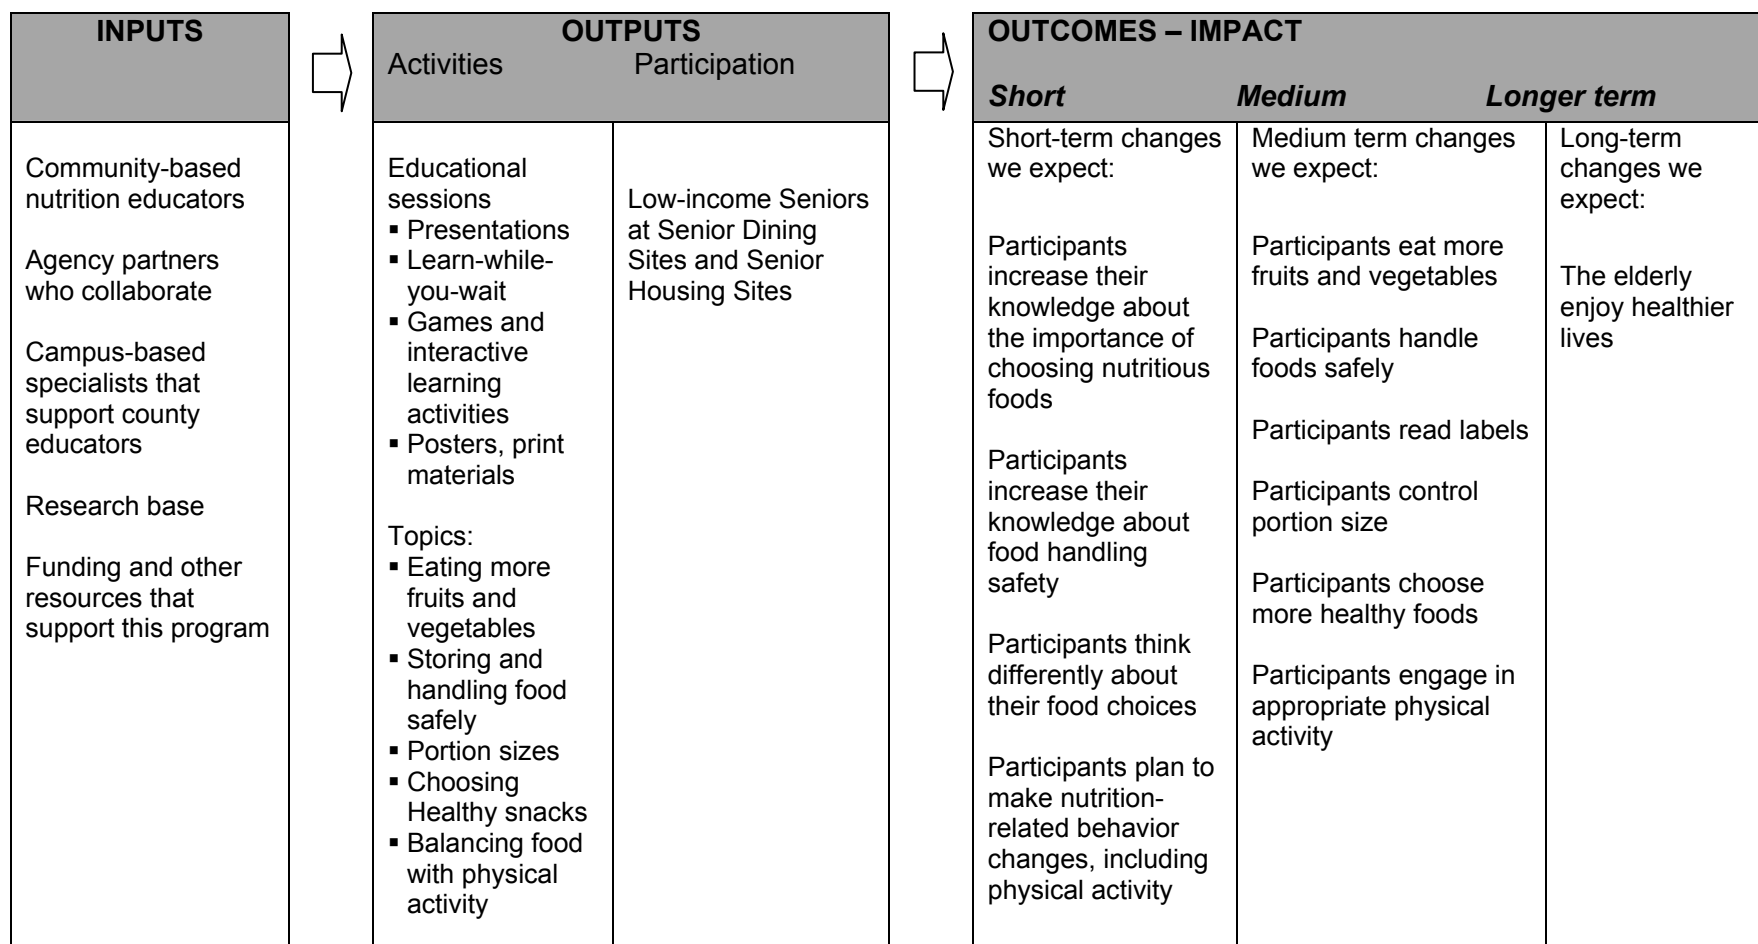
| INPUTS |
|---|
| Community-based nutrition educators<br><br>Agency partners who collaborate<br><br>Campus-based specialists that support county educators<br><br>Research base<br><br>Funding and other resources that support this program |

| OUTPUTS Activities | Participation |
|---|---|
| Educational sessions<br>▪ Presentations<br>▪ Learn-while-you-wait<br>▪ Games and interactive learning activities<br>▪ Posters, print materials<br><br>Topics:<br>▪ Eating more fruits and vegetables<br>▪ Storing and handling food safely<br>▪ Portion sizes<br>▪ Choosing Healthy snacks<br>▪ Balancing food with physical activity | Low-income Seniors at Senior Dining Sites and Senior Housing Sites |

OUTCOMES – IMPACT

| *Short* | *Medium* | *Longer term* |
|---|---|---|
| Short-term changes we expect:<br><br>Participants increase their knowledge about the importance of choosing nutritious foods<br><br>Participants increase their knowledge about food handling safety<br><br>Participants think differently about their food choices<br><br>Participants plan to make nutrition-related behavior changes, including physical activity | Medium term changes we expect:<br><br>Participants eat more fruits and vegetables<br><br>Participants handle foods safely<br><br>Participants read labels<br><br>Participants control portion size<br><br>Participants choose more healthy foods<br><br>Participants engage in appropriate physical activity | Long-term changes we expect:<br><br>The elderly enjoy healthier lives |